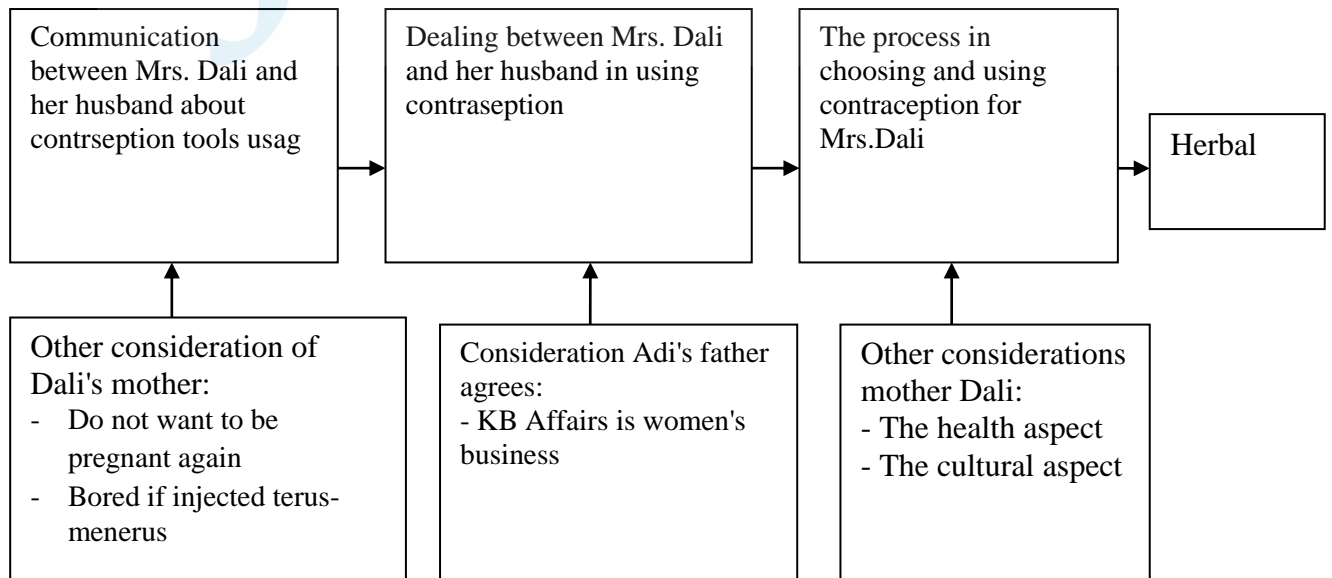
Communication between Mrs. Dali and her husband about contrseption tools usag

Dealing between Mrs. Dali and her husband in using contraseption

The process in choosing and using contraception for Mrs.Dali

Herbal

Other consideration of Dali's mother:
- Do not want to be pregnant again
- Bored if injected terus-menerus

Consideration Adi's father agrees:
- KB Affairs is women's business

Other considerations mother Dali:
- The health aspect
- The cultural aspect